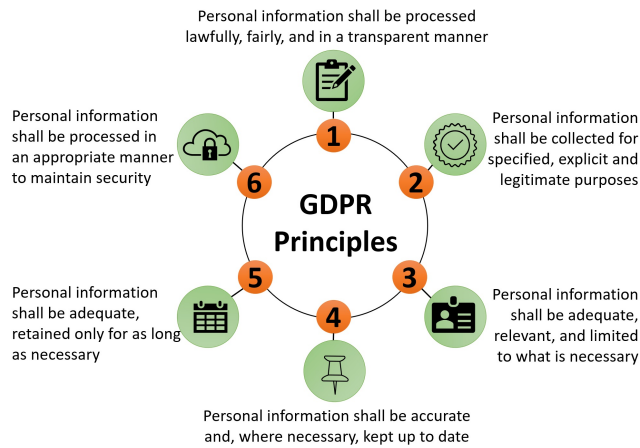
Personal information shall be processed lawfully, fairly, and in a transparent manner

1

Personal information shall be collected for specified, explicit and legitimate purposes

2

GDPR Principles

Personal information shall be processed in an appropriate manner to maintain security

6

3

Personal information shall be adequate, relevant, and limited to what is necessary

5

Personal information shall be adequate, retained only for as long as necessary

4

Personal information shall be accurate and, where necessary, kept up to date